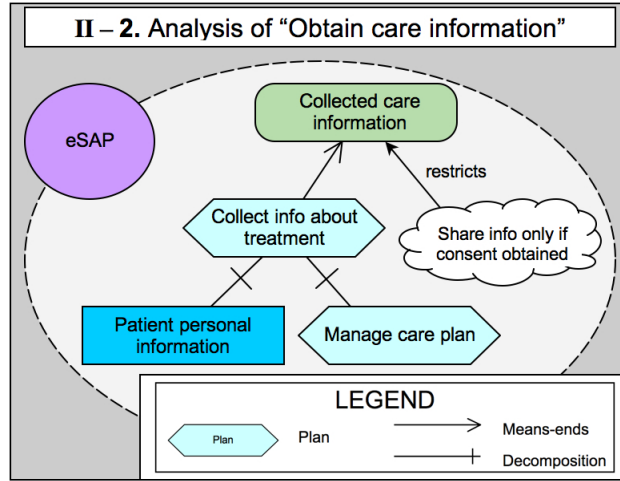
II – 2. Analysis of "Obtain care information"

eSAP

Collected care information

restricts

Collect info about treatment

Share info only if consent obtained

Patient personal information

Manage care plan

LEGEND

Plan

Plan

Means-ends

Decomposition